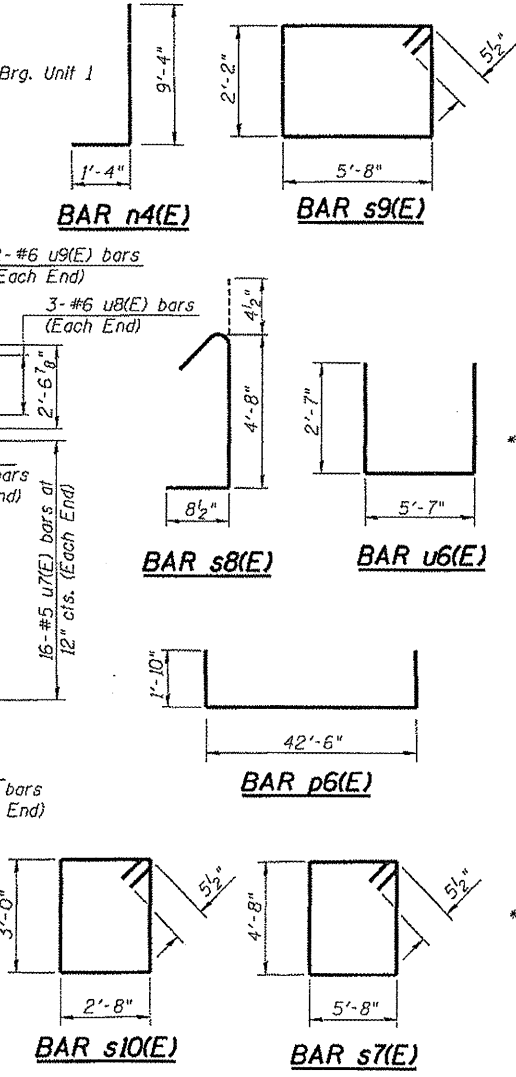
Brg. Unit 1

9'-4"

1'-4"

BAR n4(E)

2'-2"

$5\frac{1}{2}$"

5'-8"

BAR s9(E)

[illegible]-#6 u9(E) bars
(Each End)

3-#6 u8(E) bars
(Each End)

2'-$6\frac{7}{8}$"

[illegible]ars
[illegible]nd)

16-#5 u7(E) bars at
12" cts. (Each End)

$4\frac{1}{2}$"

4'-8"

$8\frac{1}{2}$"

BAR s8(E)

2'-7"

5'-7"

BAR u6(E)

*

1'-10"

42'-6"

BAR p6(E)

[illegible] bars
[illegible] End)

3'-0"

$5\frac{1}{2}$"

2'-8"

BAR s10(E)

4'-8"

$5\frac{1}{2}$"

5'-8"

BAR s7(E)

*